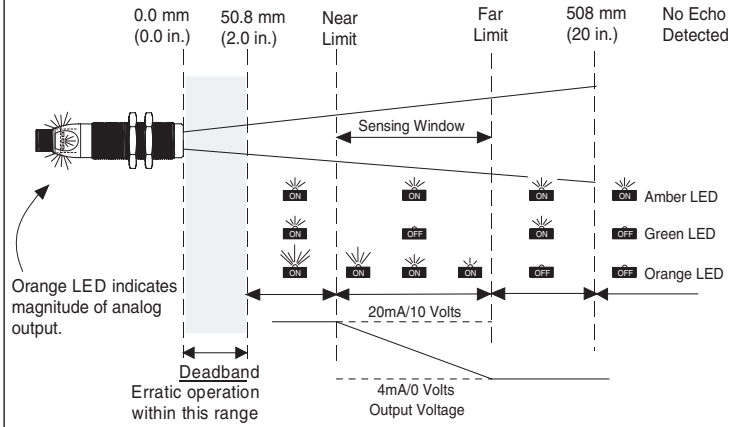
0.0 mm (0.0 in.)

50.8 mm (2.0 in.)

Near Limit

Far Limit

508 mm (20 in.)

No Echo Detected

Sensing Window

ON ON ON ON Amber LED

ON OFF ON OFF Green LED

ON ON ON ON OFF OFF Orange LED

Orange LED indicates magnitude of analog output.

20mA/10 Volts

4mA/0 Volts

Output Voltage

Deadband

Erratic operation within this range